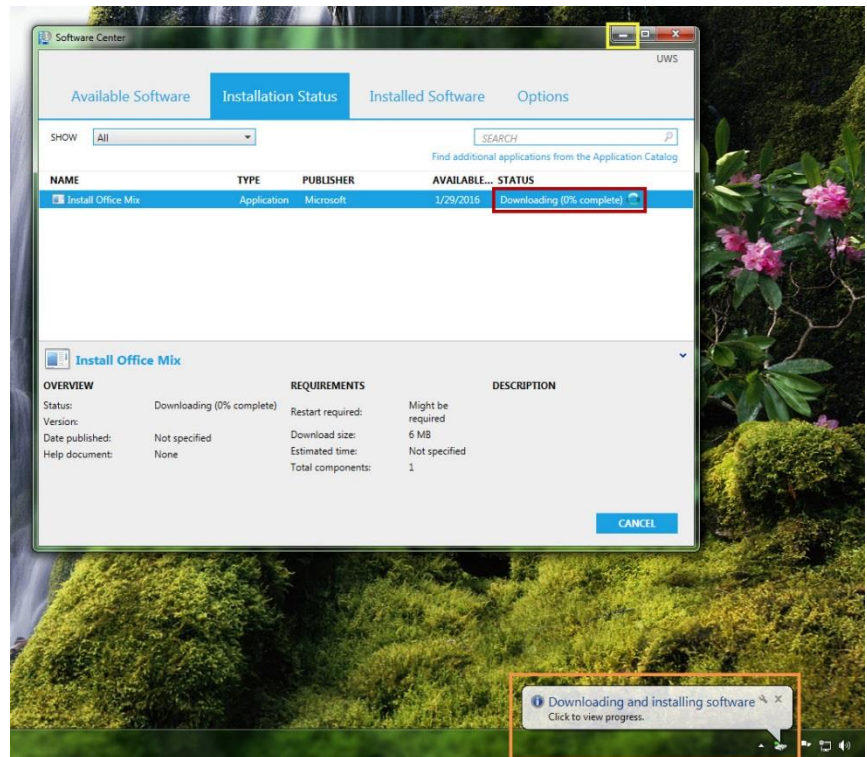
Software Center

UWS

Available Software | Installation Status | Installed Software | Options

SHOW All

SEARCH

Find additional applications from the Application Catalog

| NAME | TYPE | PUBLISHER | AVAILABLE... | STATUS |
|---|---|---|---|---|
| Install Office Mix | Application | Microsoft | 1/29/2016 | Downloading (0% complete) |

Install Office Mix

OVERVIEW

Status: Downloading (0% complete)
Version:
Date published: Not specified
Help document: None

REQUIREMENTS

Restart required: Might be required
Download size: 6 MB
Estimated time: Not specified
Total components: 1

DESCRIPTION

CANCEL

Downloading and installing software
Click to view progress.